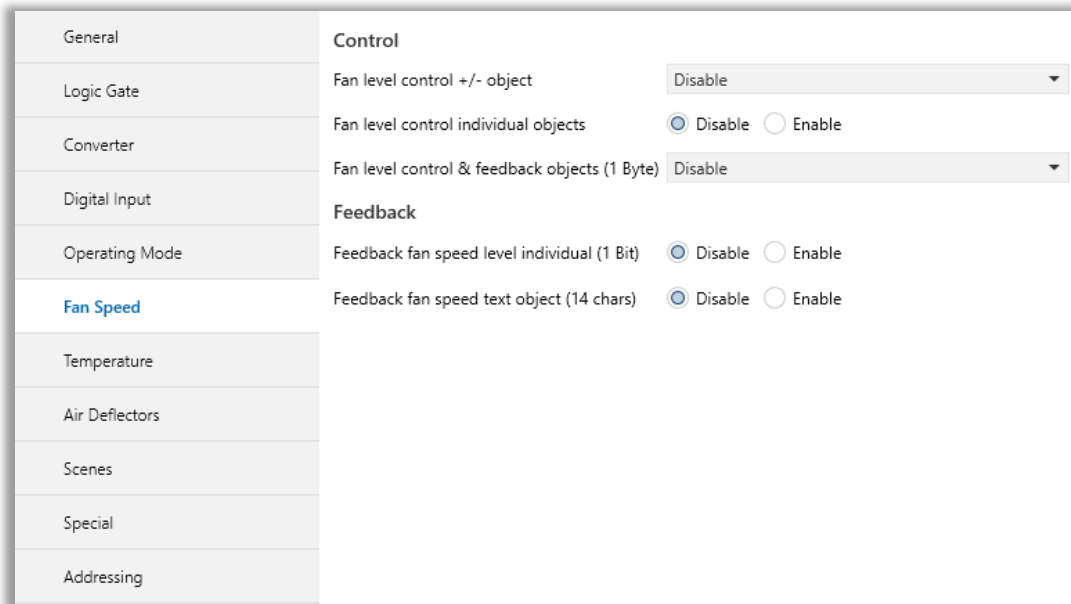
General
Logic Gate
Converter
Digital Input
Operating Mode
Fan Speed
Temperature
Air Deflectors
Scenes
Special
Addressing

Control

Fan level control +/- object | Disable

Fan level control individual objects | Disable | Enable

Fan level control & feedback objects (1 Byte) | Disable

Feedback

Feedback fan speed level individual (1 Bit) | Disable | Enable

Feedback fan speed text object (14 chars) | Disable | Enable